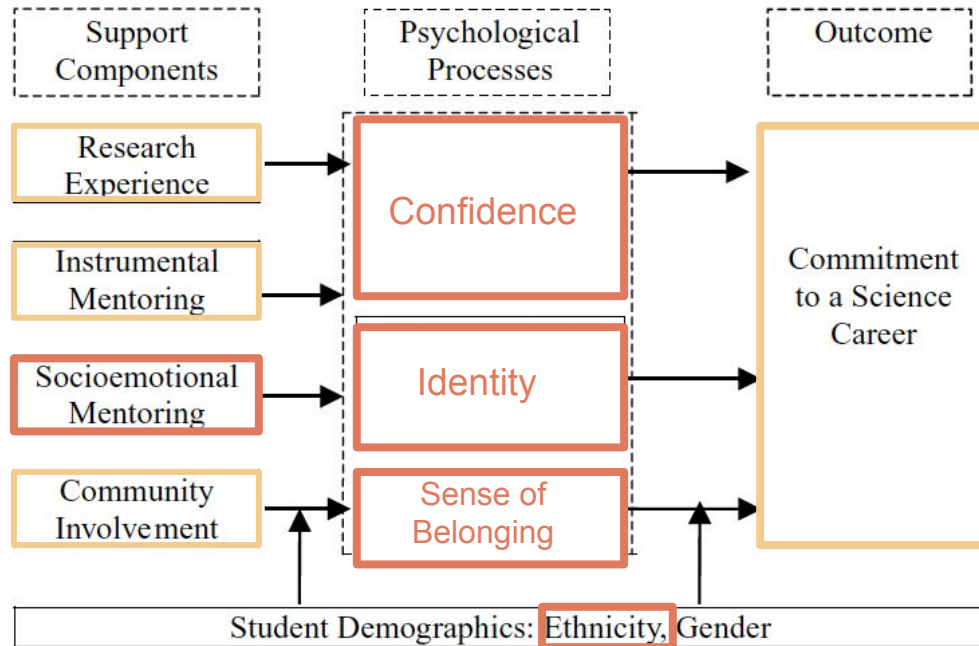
Support Components

Psychological Processes

Outcome

Research Experience

Instrumental Mentoring

Socioemotional Mentoring

Community Involvement

Confidence

Identity

Sense of Belonging

Commitment to a Science Career

Student Demographics: Ethnicity, Gender